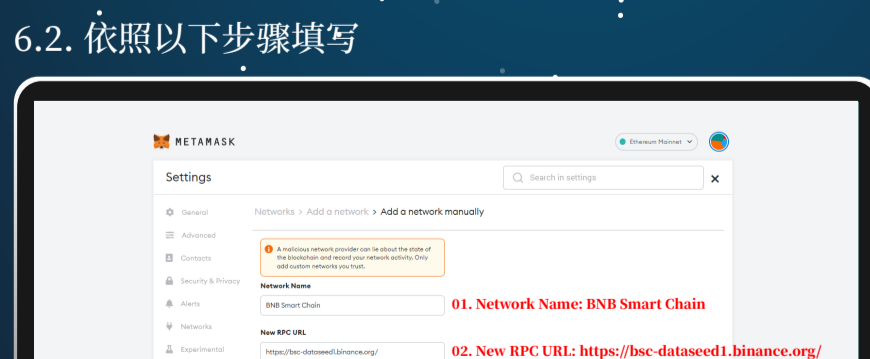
6.2. 依照以下步骤填写

METAMASK

Ethereum Mainnet

Settings

Search in settings

×

General

Advanced

Contacts

Security & Privacy

Alerts

Networks

Experimental

Networks > Add a network > Add a network manually

A malicious network provider can lie about the state of the blockchain and record your network activity. Only add custom networks you trust.

Network Name

BNB Smart Chain

01. Network Name: BNB Smart Chain

New RPC URL

https://bsc-dataseed1.binance.org/

02. New RPC URL: https://bsc-dataseed1.binance.org/